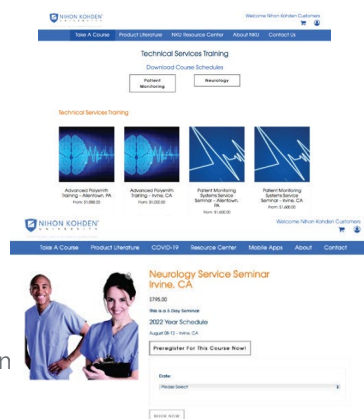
NIHON KOHDEN UNIVERSITY

Welcome Nihon Kohden Customers

Take A Course Product Literature NKU Resource Center About NKU Contact Us

Technical Services Training

Download Course Schedules

Patient Monitoring

Neurology

Technical Services Training

Advanced Polysmith Training - Allentown, PA
From $1,000.00

Advanced Polysmith Training - Irvine, CA
From $1,000.00

Patient Monitoring Systems Service Seminar - Allentown, PA
From $1,600.00

Patient Monitoring Systems Service Seminar - Irvine, CA
From $1,600.00

NIHON KOHDEN UNIVERSITY

Welcome Nihon Kohden Customers

Take A Course Product Literature COVID-19 Resource Center Mobile Apps About Contact

Neurology Service Seminar Irvine, CA

$795.00

This is a 5 Day Seminar

2022 Year Schedule

August 08-12 - Irvine, CA

Preregister For This Course Now!

Date:

Please Select

BOOK NOW

n